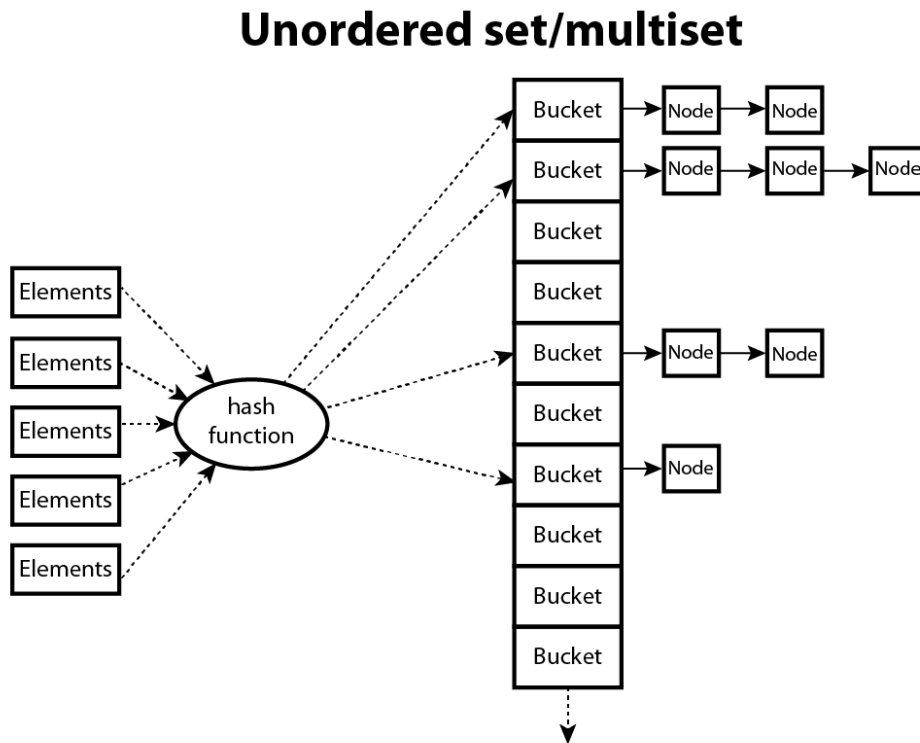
Unordered set/multiset

Elements
Elements
Elements
Elements
Elements

hash function

Bucket
Node
Node

Bucket
Node
Node
Node

Bucket

Bucket

Bucket
Node
Node

Bucket

Bucket
Node

Bucket

Bucket

Bucket